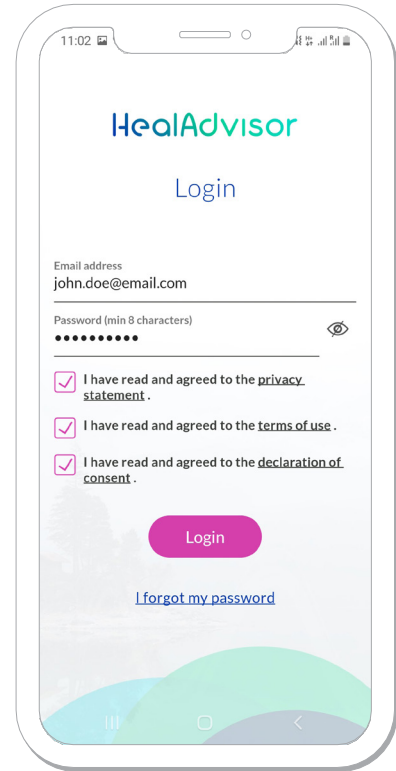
11:02

HealAdvisor

Login

Email address
john.doe@email.com

Password (min 8 characters)
••••••••••

I have read and agreed to the privacy statement .

I have read and agreed to the terms of use .

I have read and agreed to the declaration of consent .

Login

I forgot my password